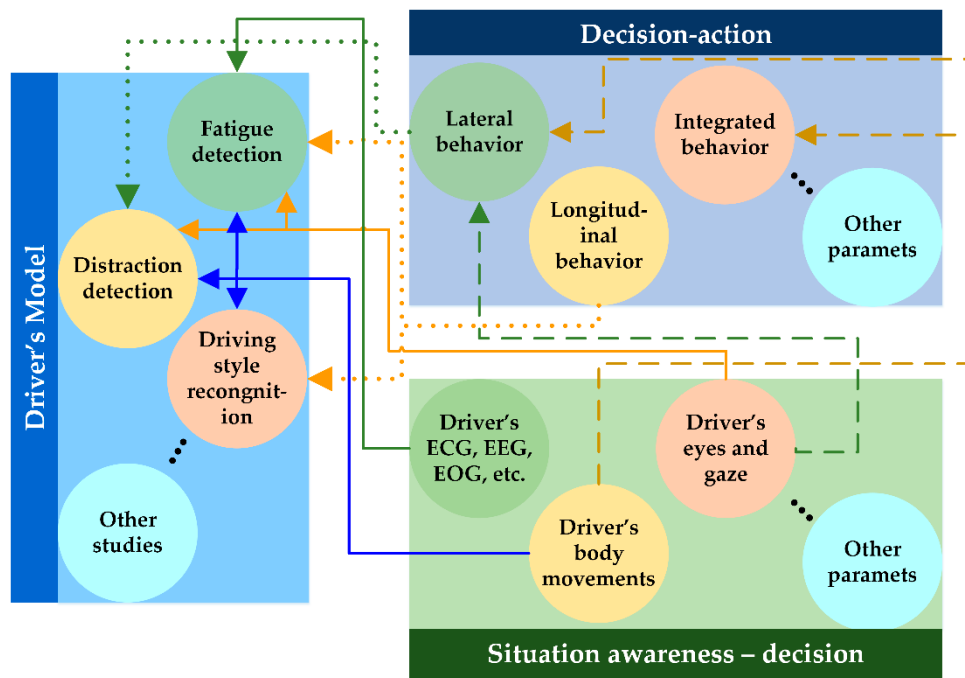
Decision-action

Driver’s Model

Fatigue detection

Lateral behavior

Integrated behavior

Longitudinal behavior

Other paramets

Distraction detection

Driving style recongnition

Other studies

Driver’s ECG, EEG, EOG, etc.

Driver’s eyes and gaze

Driver’s body movements

Other paramets

Situation awareness – decision